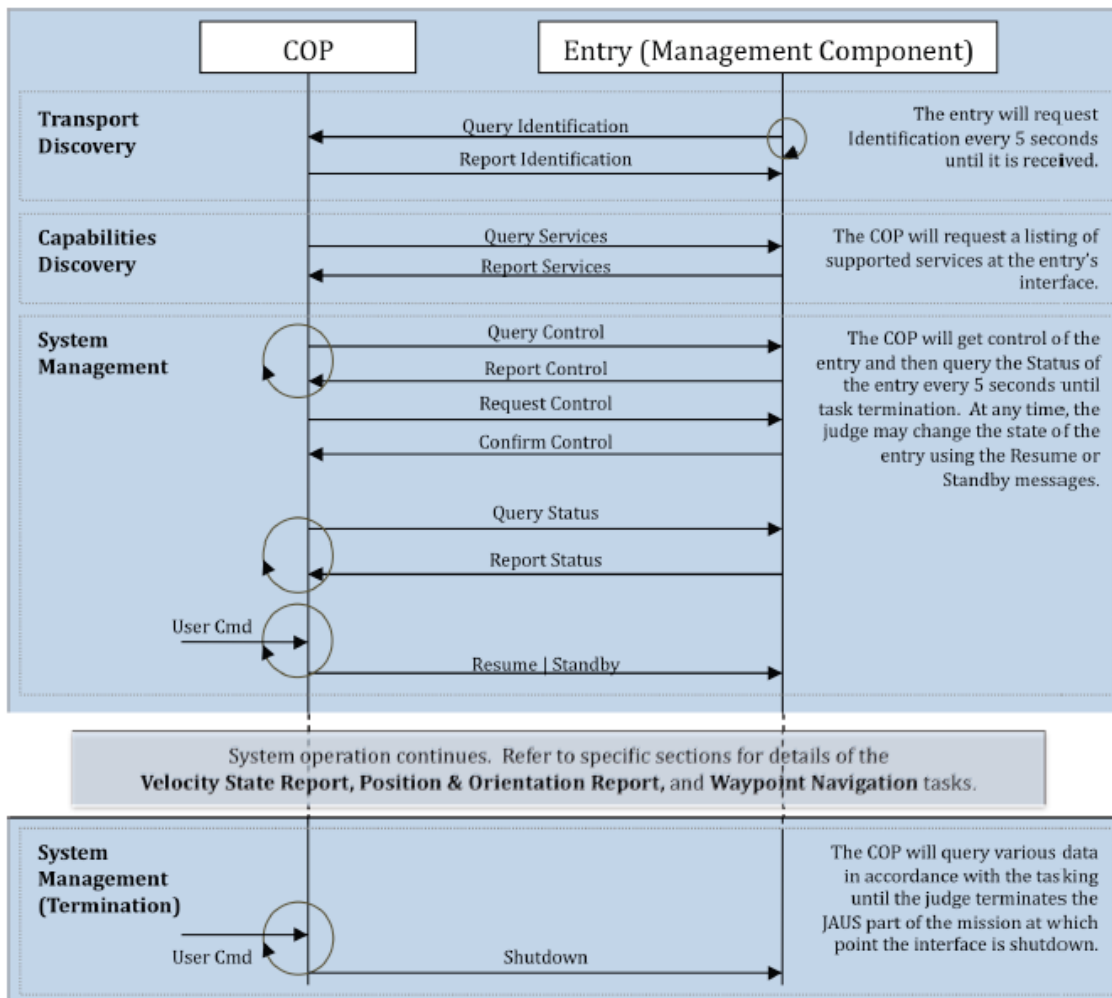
COP

Entry (Management Component)

Transport Discovery

Query Identification

Report Identification

The entry will request Identification every 5 seconds until it is received.

Capabilities Discovery

Query Services

Report Services

The COP will request a listing of supported services at the entry's interface.

System Management

Query Control

Report Control

Request Control

Confirm Control

The COP will get control of the entry and then query the Status of the entry every 5 seconds until task termination. At any time, the judge may change the state of the entry using the Resume or Standby messages.

Query Status

Report Status

User Cmd

Resume | Standby

System operation continues. Refer to specific sections for details of the **Velocity State Report, Position & Orientation Report,** and **Waypoint Navigation** tasks.

System Management (Termination)

User Cmd

Shutdown

The COP will query various data in accordance with the tasking until the judge terminates the JAUS part of the mission at which point the interface is shutdown.